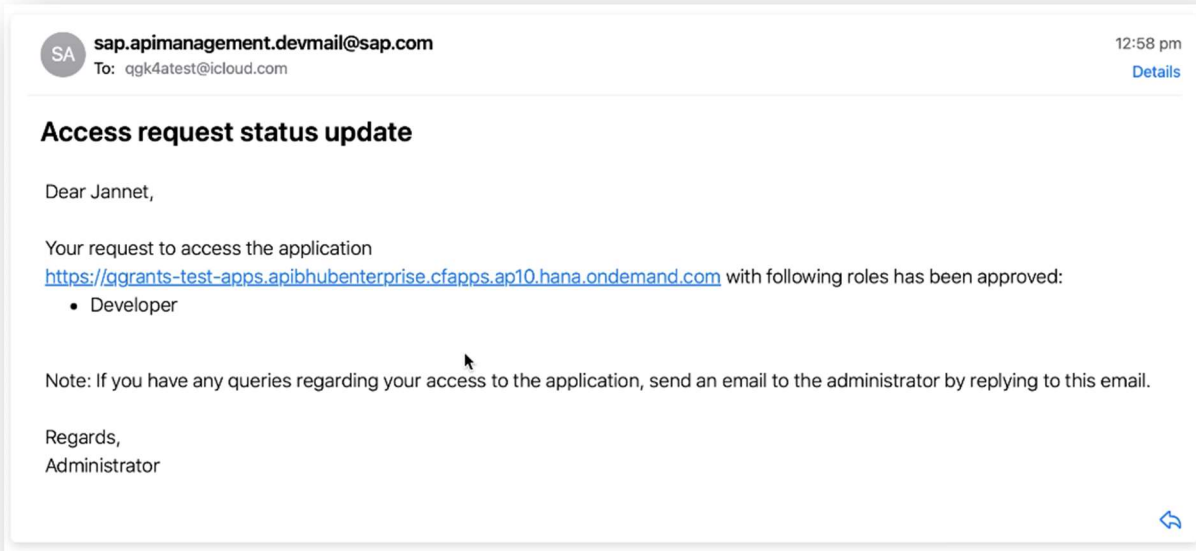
SA

sap.apimanagement.devmail@sap.com
To: qgk4atest@icloud.com

12:58 pm
Details

Access request status update

Dear Jannet,

Your request to access the application https://qgrants-test-apps.apibhubenterprise.cfapps.ap10.hana.ondemand.com with following roles has been approved:
• Developer

Note: If you have any queries regarding your access to the application, send an email to the administrator by replying to this email.

Regards,
Administrator